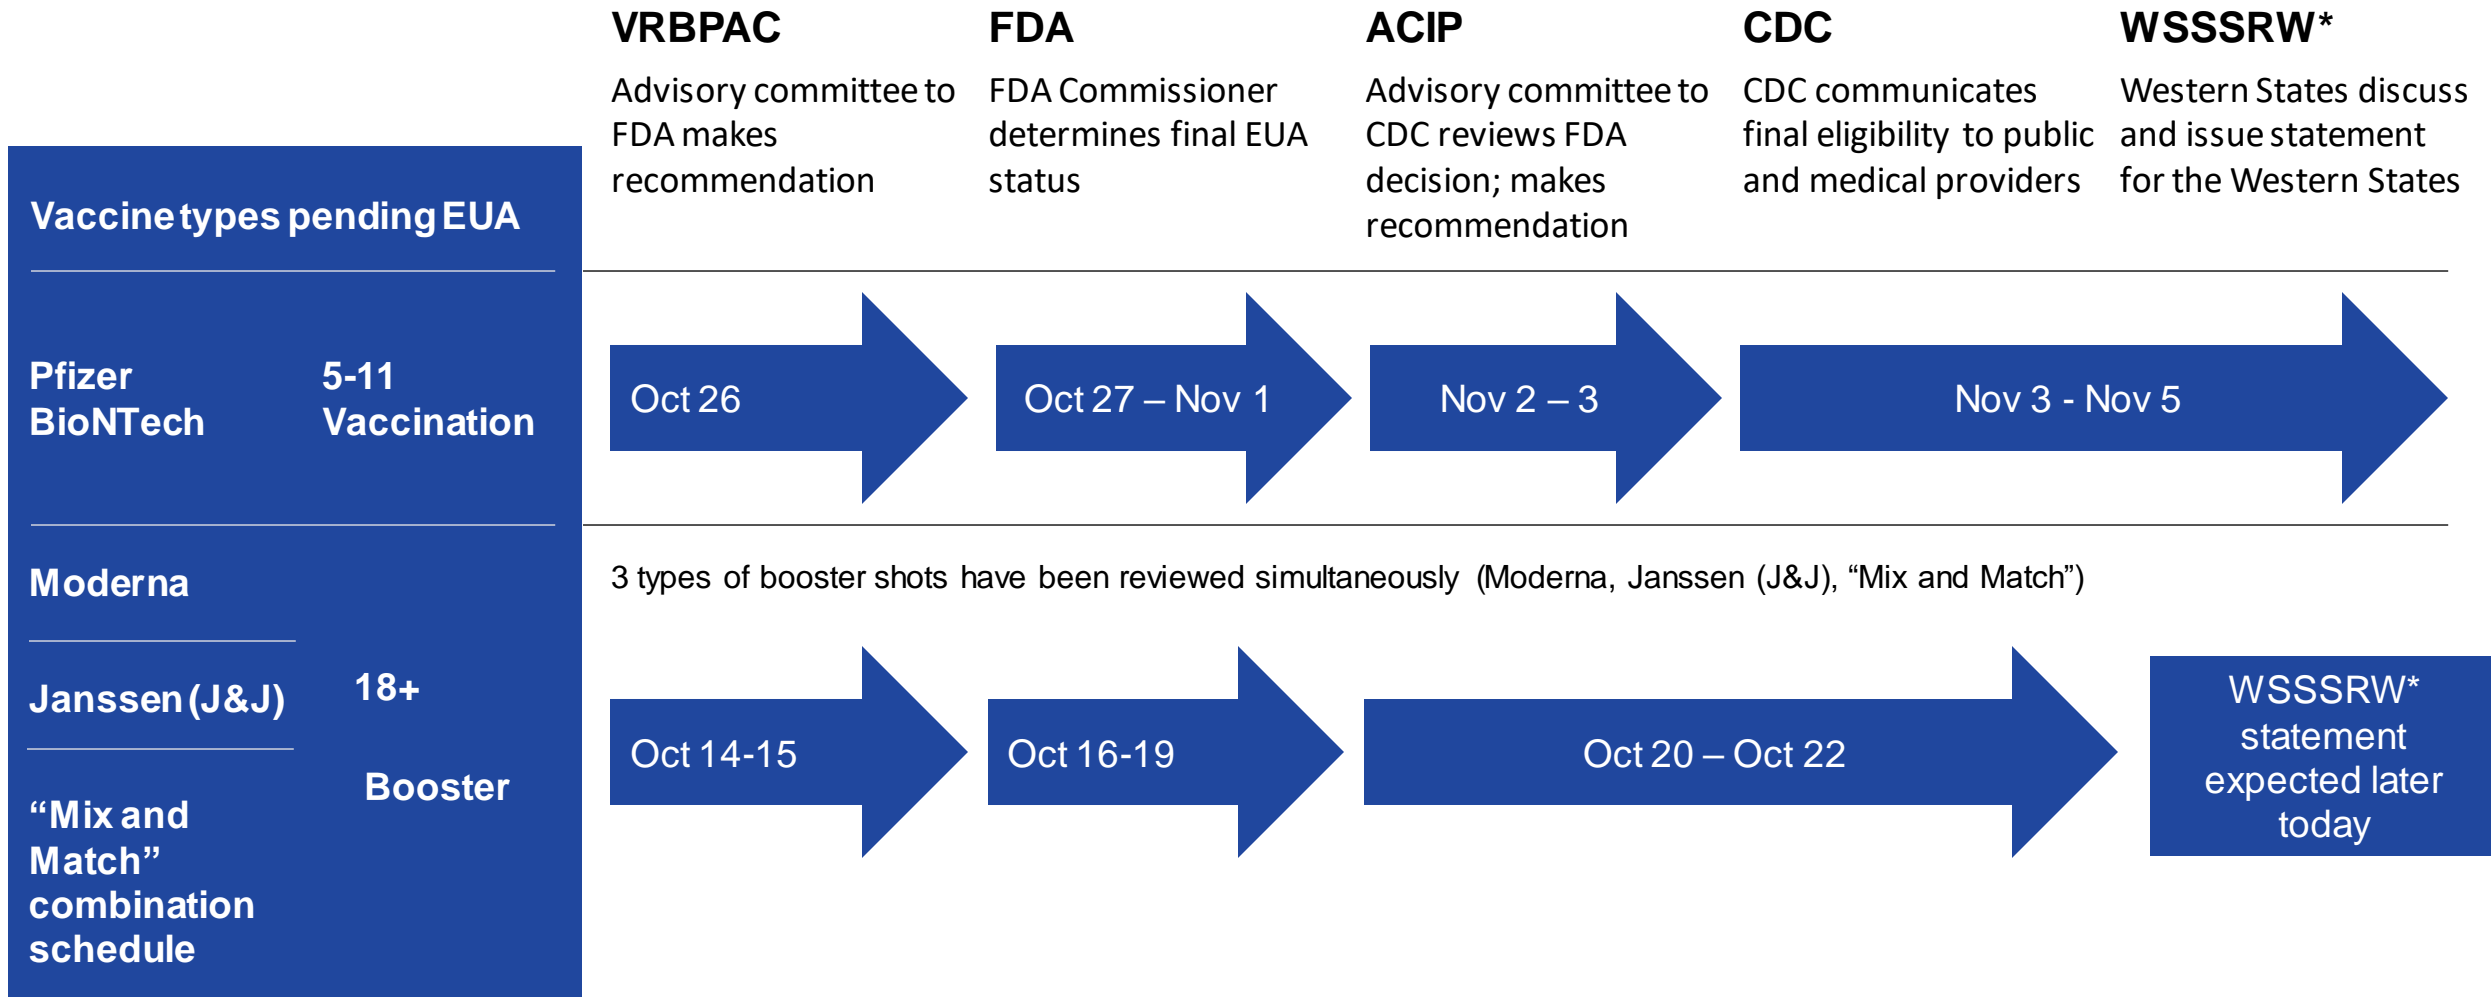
VRBPAC
Advisory committee to FDA makes recommendation

FDA
FDA Commissioner determines final EUA status

ACIP
Advisory committee to CDC reviews FDA decision; makes recommendation

CDC
CDC communicates final eligibility to public and medical providers

WSSSRW*
Western States discuss and issue statement for the Western States

Vaccine types pending EUA

Pfizer BioNTech

5-11 Vaccination

Oct 26

Oct 27 – Nov 1

Nov 2 – 3

Nov 3 - Nov 5

Moderna

3 types of booster shots have been reviewed simultaneously (Moderna, Janssen (J&J), "Mix and Match")

Janssen (J&J)

18+

Booster

"Mix and Match" combination schedule

Oct 14-15

Oct 16-19

Oct 20 – Oct 22

WSSSRW* statement expected later today